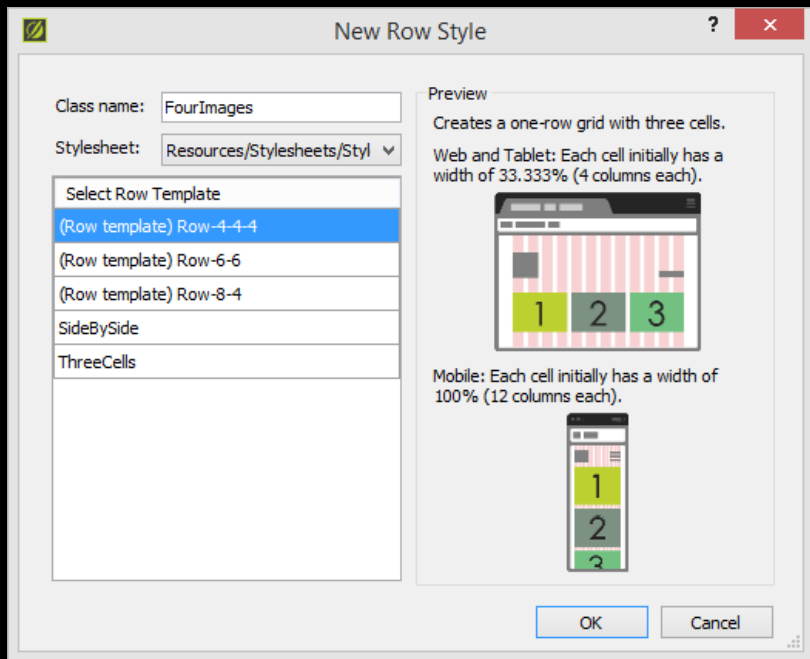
New Row Style

?

Class name: FourImages

Stylesheet: Resources/Stylesheets/Styl

Select Row Template

(Row template) Row-4-4-4

(Row template) Row-6-6

(Row template) Row-8-4

SideBySide

ThreeCells

Preview

Creates a one-row grid with three cells.

Web and Tablet: Each cell initially has a width of 33.333% (4 columns each).

1 2 3

Mobile: Each cell initially has a width of 100% (12 columns each).

1

2

3

OK

Cancel